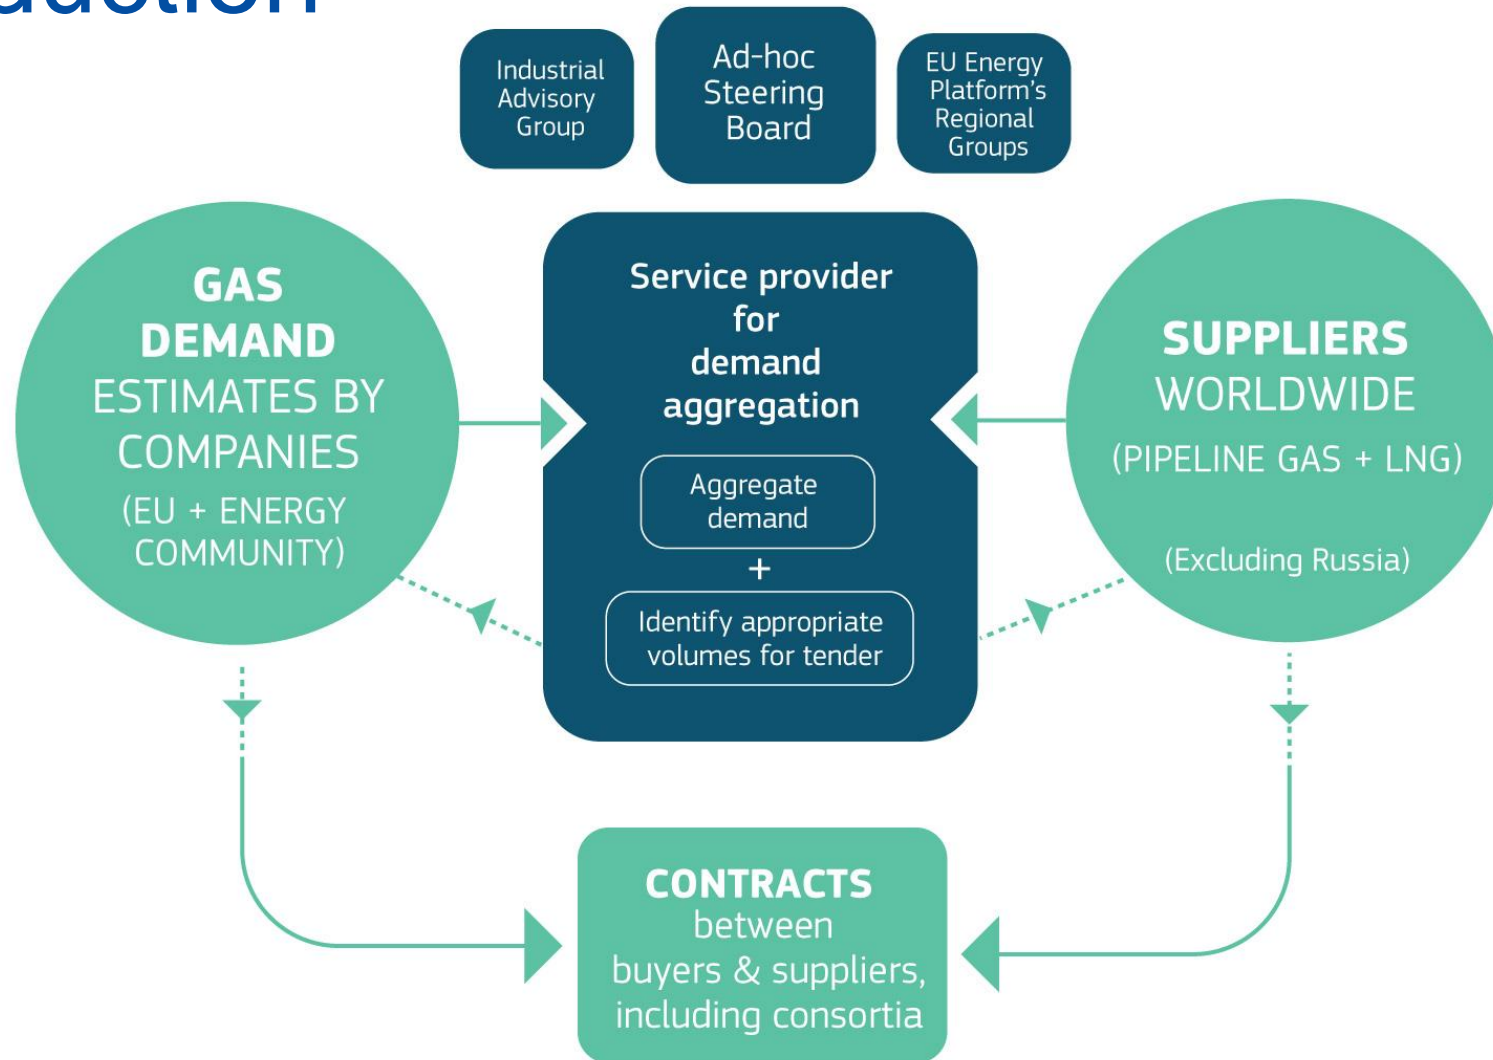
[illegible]

Industrial Advisory Group

Ad-hoc Steering Board

EU Energy Platform's Regional Groups

GAS DEMAND ESTIMATES BY COMPANIES (EU + ENERGY COMMUNITY)

Service provider for demand aggregation

Aggregate demand

+

Identify appropriate volumes for tender

SUPPLIERS WORLDWIDE (PIPELINE GAS + LNG)

(Excluding Russia)

CONTRACTS between buyers & suppliers, including consortia